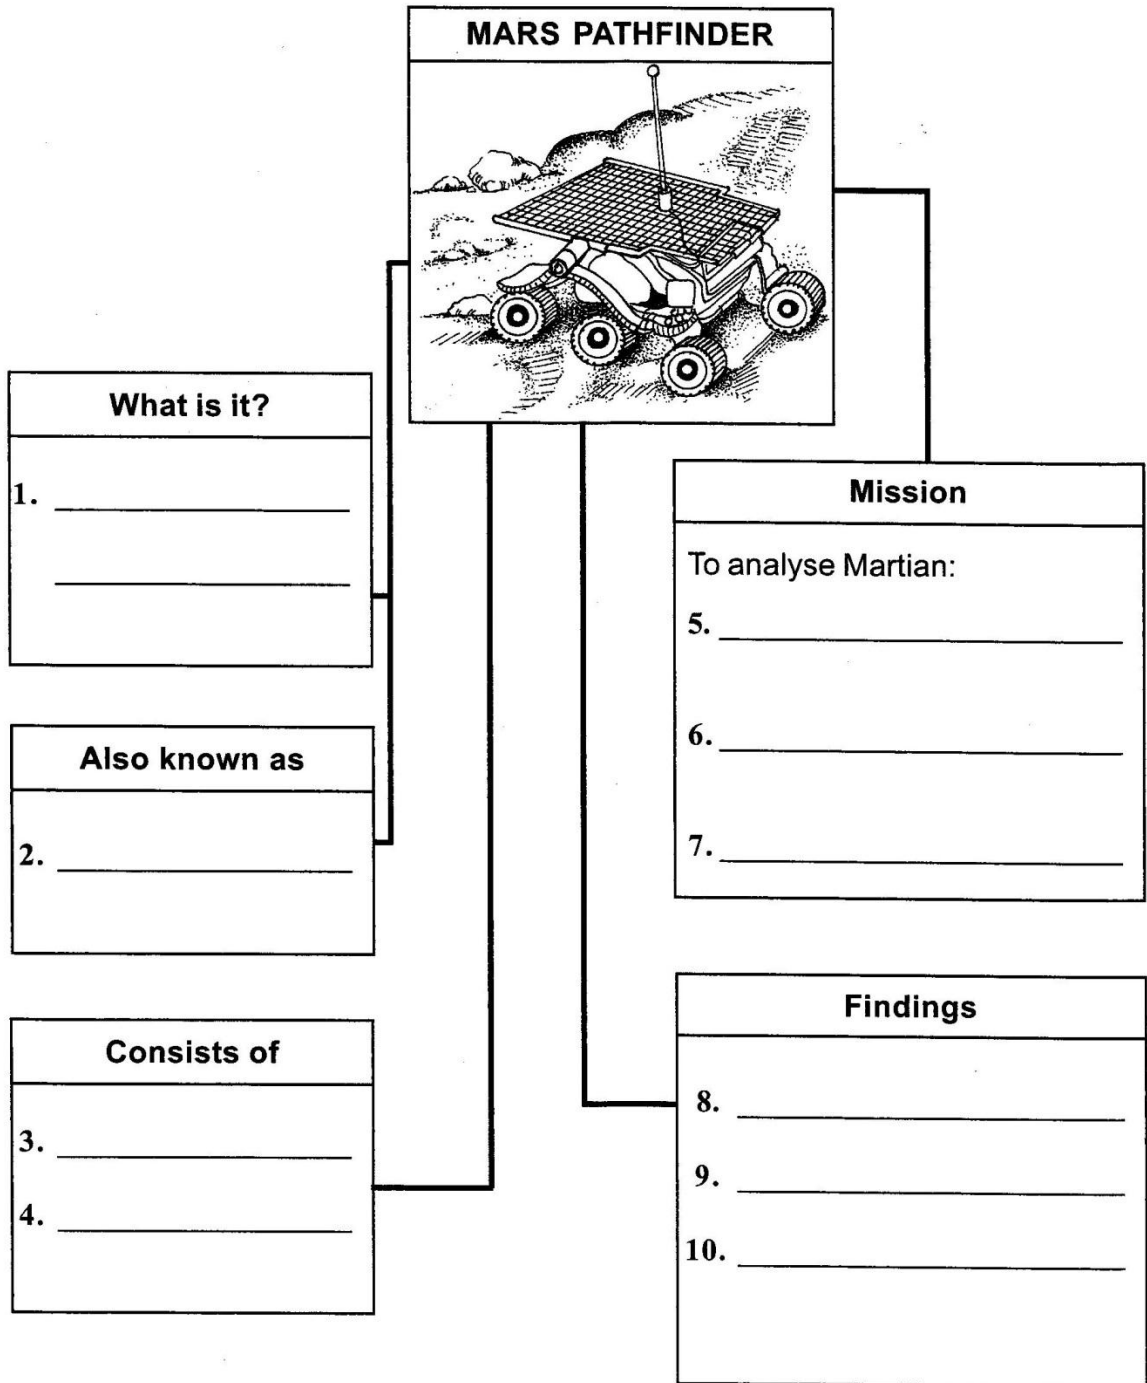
MARS PATHFINDER

What is it?

1. ______________________

______________________

Also known as

2. ______________________

Consists of

3. ______________________

4. ______________________

Mission

To analyse Martian:

5. ______________________

6. ______________________

7. ______________________

Findings

8. ______________________

9. ______________________

10. ______________________